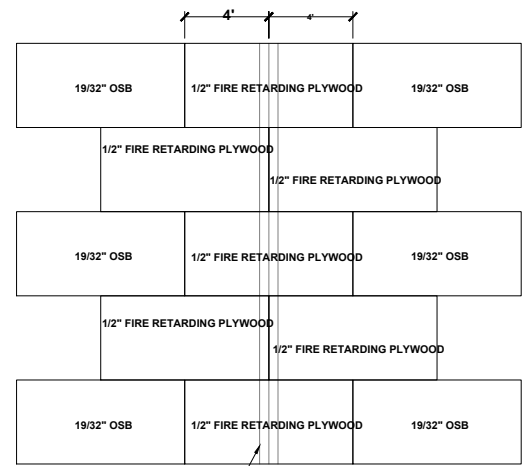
4'
4'

19/32" OSB
1/2" FIRE RETARDING PLYWOOD
19/32" OSB

1/2" FIRE RETARDING PLYWOOD
1/2" FIRE RETARDING PLYWOOD

19/32" OSB
1/2" FIRE RETARDING PLYWOOD
19/32" OSB

1/2" FIRE RETARDING PLYWOOD
1/2" FIRE RETARDING PLYWOOD

19/32" OSB
1/2" FIRE RETARDING PLYWOOD
19/32" OSB